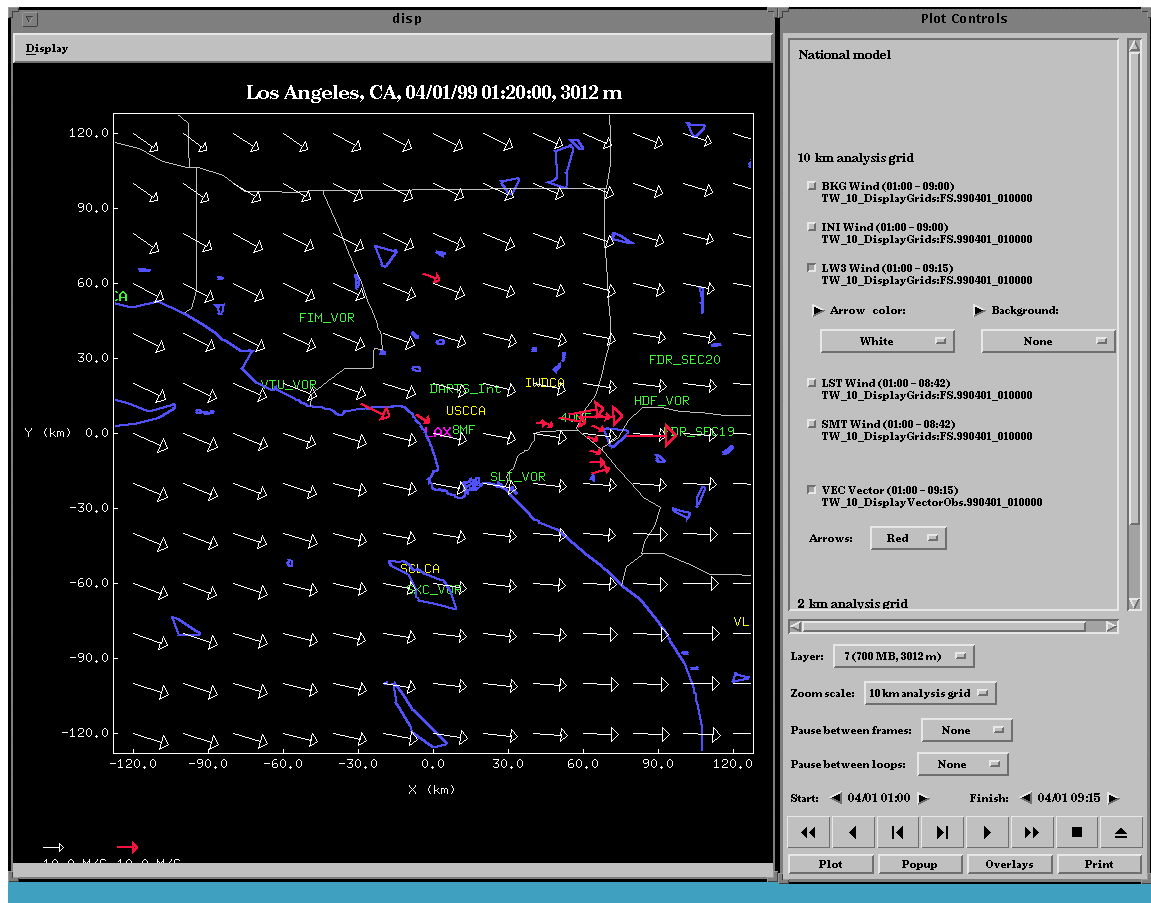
disp

Display

Los Angeles, CA, 04/01/99 01:20:00, 3012 m

120.0
90.0
60.0
30.0
Y (km) 0.0
-30.0
-60.0
-90.0
-120.0

-120.0 -90.0 -60.0 -30.0 0.0 30.0 60.0 90.0 120.0

X (km)

CA
FIM_VOR
FDR_SEC20
VTU_VOR
DARTS_Int
IWDCA
USCCA
HDF_VOR
LAX
SMF
FDR_SEC19
SLI_VOR
SCLCA
SXC_VOR
VL

10.0 M/S 10.0 M/S

Plot Controls

National model

10 km analysis grid

BKG Wind (01:00 - 09:00)
TW_10_DisplayGrids:FS.990401_010000

INI Wind (01:00 - 09:00)
TW_10_DisplayGrids:FS.990401_010000

LW3 Wind (01:00 - 09:15)
TW_10_DisplayGrids:FS.990401_010000

Arrow color:
Background:

White
None

LST Wind (01:00 - 08:42)
TW_10_DisplayGrids:FS.990401_010000

SMT Wind (01:00 - 08:42)
TW_10_DisplayGrids:FS.990401_010000

VEC Vector (01:00 - 09:15)
TW_10_DisplayVectorObs.990401_010000

Arrows: Red

2 km analysis grid

Layer: 7 (700 MB, 3012 m)

Zoom scale: 10 km analysis grid

Pause between frames: None

Pause between loops: None

Start: 04/01 01:00
Finish: 04/01 09:15

Plot
Popup
Overlays
Print